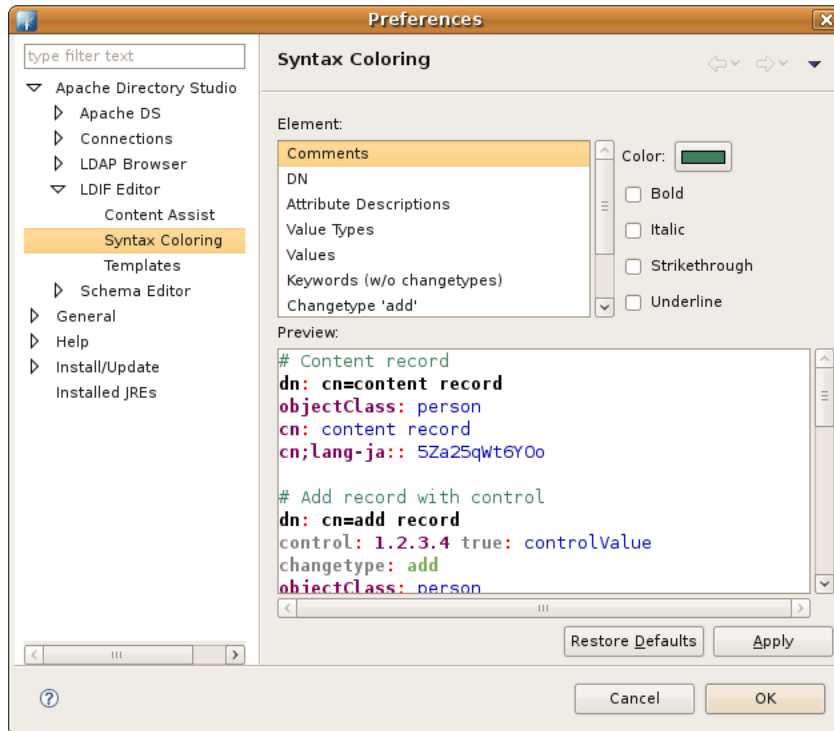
Preferences

type filter text

Apache Directory Studio
Apache DS
Connections
LDAP Browser
LDIF Editor
Content Assist
Syntax Coloring
Templates
Schema Editor
General
Help
Install/Update
Installed JREs

Syntax Coloring

Element:

Comments
DN
Attribute Descriptions
Value Types
Values
Keywords (w/o changetypes)
Changetype 'add'

Color:
Bold
Italic
Strikethrough
Underline

Preview:

# Content record
dn: cn=content record
objectClass: person
cn: content record
cn;lang-ja:: 5Za25qWt6YOo

# Add record with control
dn: cn=add record
control: 1.2.3.4 true: controlValue
changetype: add
objectClass: person

Restore Defaults
Apply

Cancel
OK